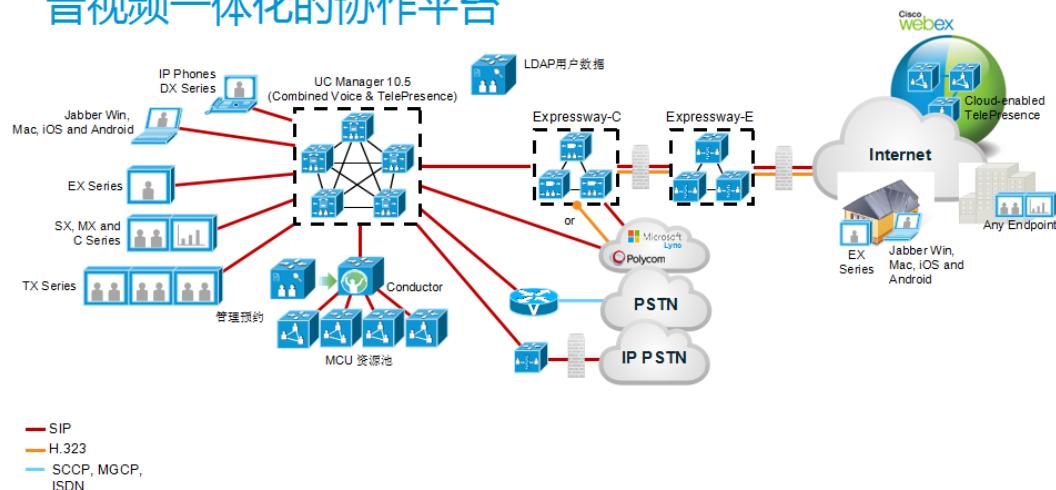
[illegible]

IP Phones DX Series

Jabber Win, Mac, iOS and Android

EX Series

SX, MX and C Series

TX Series

UC Manager 10.5 (Combined Voice & TelePresence)

LDAP用户数据

Expressway-C

Expressway-E

Cisco webex

Cloud-enabled TelePresence

Internet

or

Microsoft Lync

Polycom

EX Series

Jabber Win, Mac, iOS and Android

Any Endpoint

Conductor

管理预约

MCU 资源池

PSTN

IP PSTN

SIP

H.323

SCCP, MGCP, ISDN